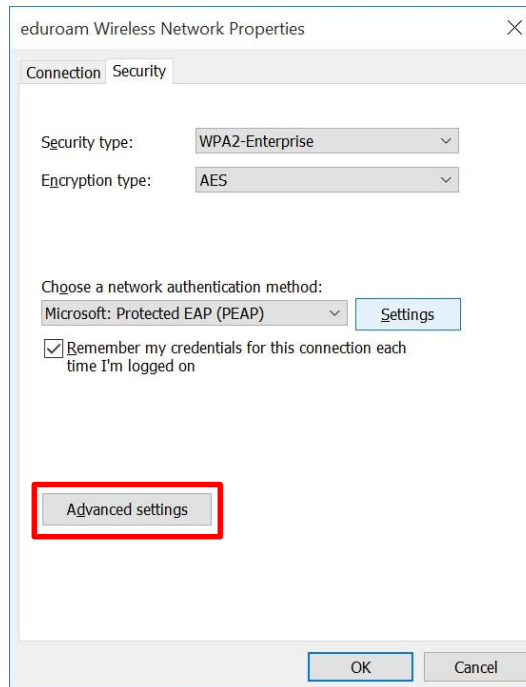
eduroam Wireless Network Properties

Connection Security

Security type: WPA2-Enterprise

Encryption type: AES

Choose a network authentication method:

Microsoft: Protected EAP (PEAP) Settings

Remember my credentials for this connection each time I'm logged on

Advanced settings

OK Cancel